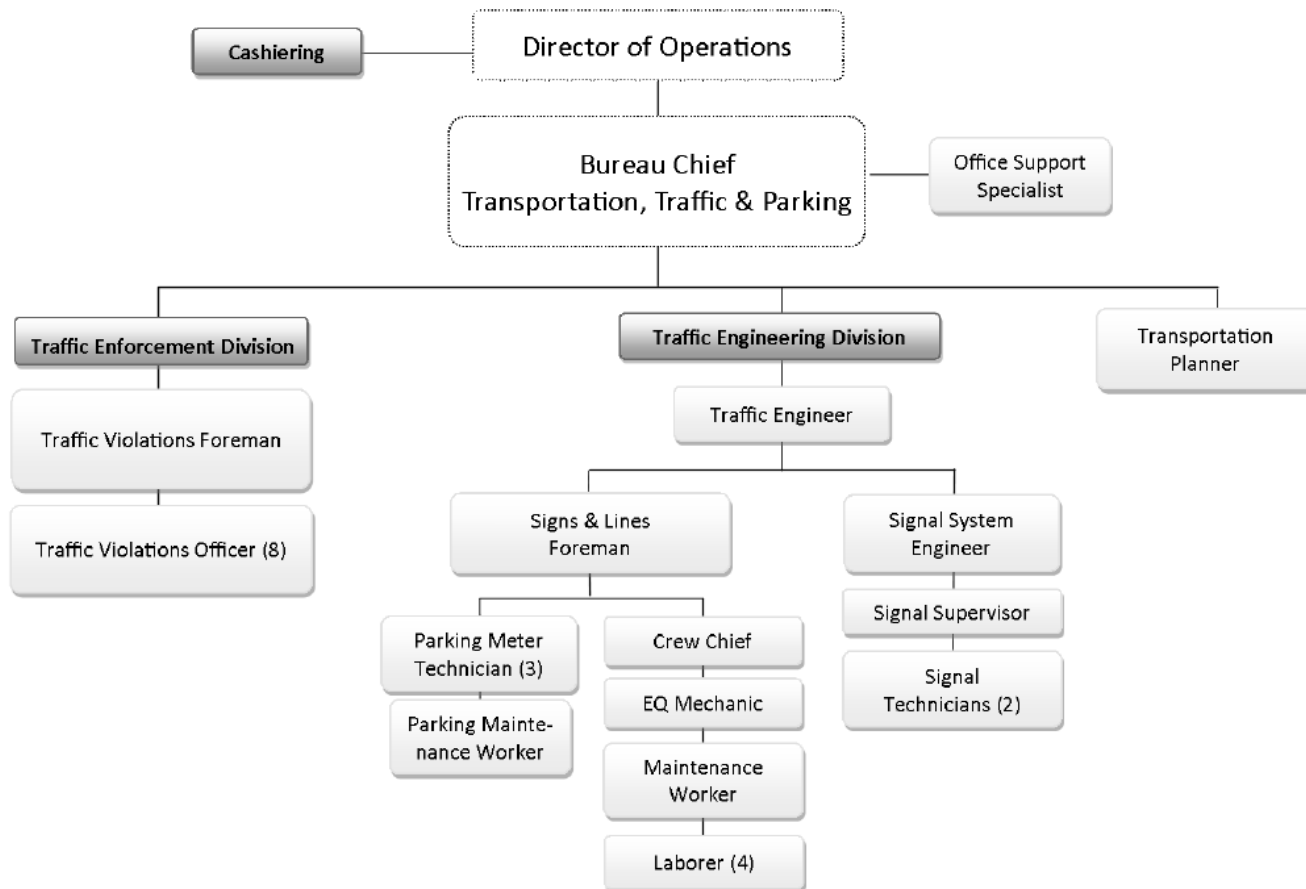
Cashiering

Director of Operations

Bureau Chief
Transportation, Traffic & Parking

Office Support Specialist

Traffic Enforcement Division

Traffic Violations Foreman

Traffic Violations Officer (8)

Traffic Engineering Division

Traffic Engineer

Signs & Lines Foreman

Parking Meter Technician (3)

Parking Maintenance Worker

Crew Chief

EQ Mechanic

Maintenance Worker

Laborer (4)

Signal System Engineer

Signal Supervisor

Signal Technicians (2)

Transportation Planner